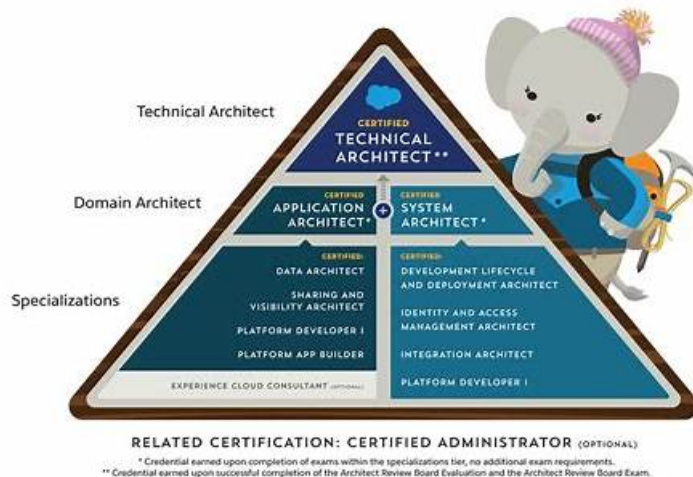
Technical Architect

CERTIFIED
TECHNICAL ARCHITECT**

Domain Architect

CERTIFIED
APPLICATION ARCHITECT*

CERTIFIED
SYSTEM ARCHITECT*

Specializations

CERTIFIED:
DATA ARCHITECT
SHARING AND VISIBILITY ARCHITECT
PLATFORM DEVELOPER I
PLATFORM APP BUILDER
EXPERIENCE CLOUD CONSULTANT (OPTIONAL)

CERTIFIED:
DEVELOPMENT LIFECYCLE AND DEPLOYMENT ARCHITECT
IDENTITY AND ACCESS MANAGEMENT ARCHITECT
INTEGRATION ARCHITECT
PLATFORM DEVELOPER I

RELATED CERTIFICATION: CERTIFIED ADMINISTRATOR (OPTIONAL)

* Credential earned upon completion of exams within the specializations tier, no additional exam requirements.
** Credential earned upon successful completion of the Architect Review Board Evaluation and the Architect Review Board Exam.